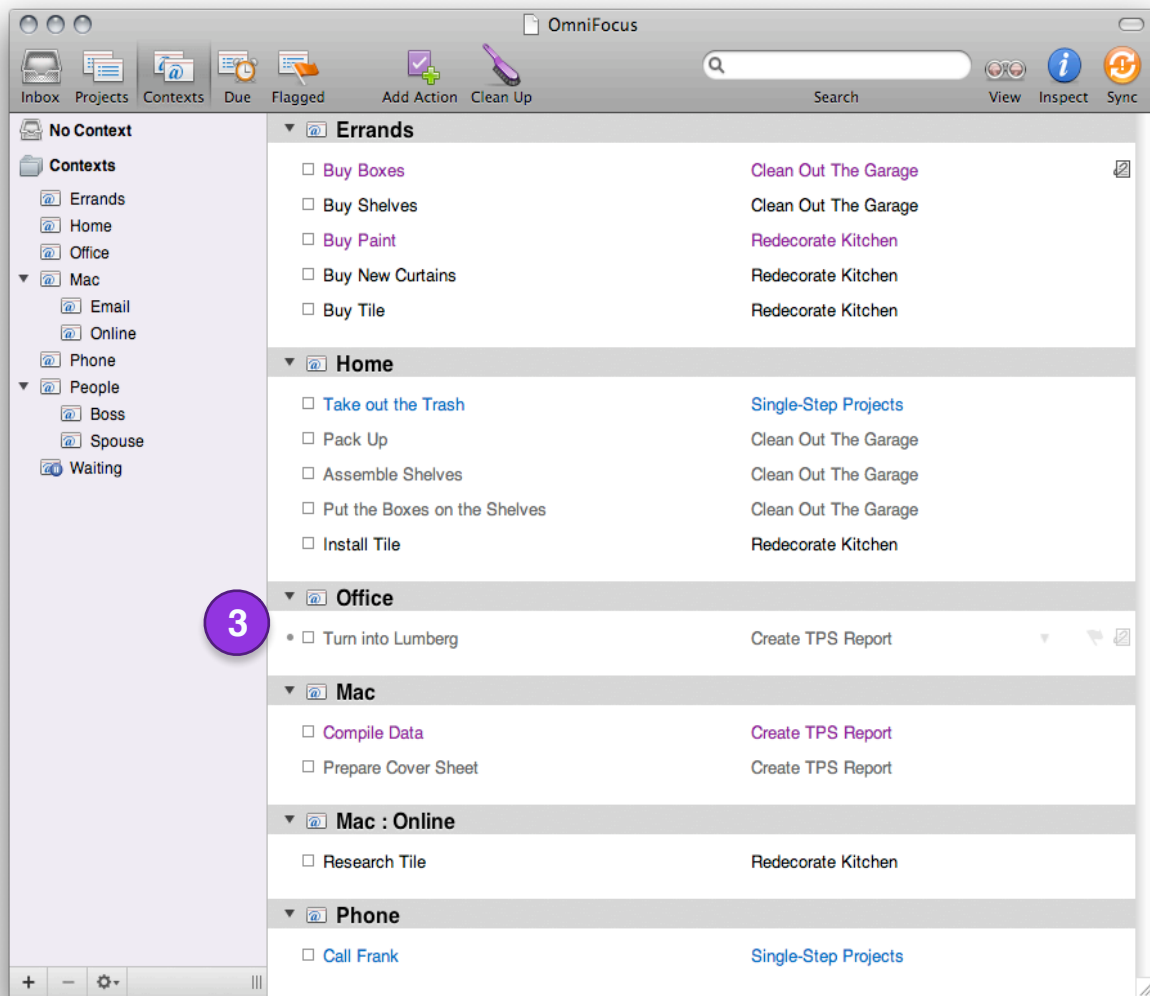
OmniFocus

Inbox Projects Contexts Due Flagged Add Action Clean Up Search View Inspect Sync

No Context
Contexts
Errands
Home
Office
Mac
Email
Online
Phone
People
Boss
Spouse
Waiting

Errands

| | |
|---|---|
| Buy Boxes | Clean Out The Garage |
| Buy Shelves | Clean Out The Garage |
| Buy Paint | Redecorate Kitchen |
| Buy New Curtains | Redecorate Kitchen |
| Buy Tile | Redecorate Kitchen |

Home

| | |
|---|---|
| Take out the Trash | Single-Step Projects |
| Pack Up | Clean Out The Garage |
| Assemble Shelves | Clean Out The Garage |
| Put the Boxes on the Shelves | Clean Out The Garage |
| Install Tile | Redecorate Kitchen |

Office

3

| | |
|---|---|
| Turn into Lumberg | Create TPS Report |

Mac

| | |
|---|---|
| Compile Data | Create TPS Report |
| Prepare Cover Sheet | Create TPS Report |

Mac : Online

| | |
|---|---|
| Research Tile | Redecorate Kitchen |

Phone

| | |
|---|---|
| Call Frank | Single-Step Projects |

+ −